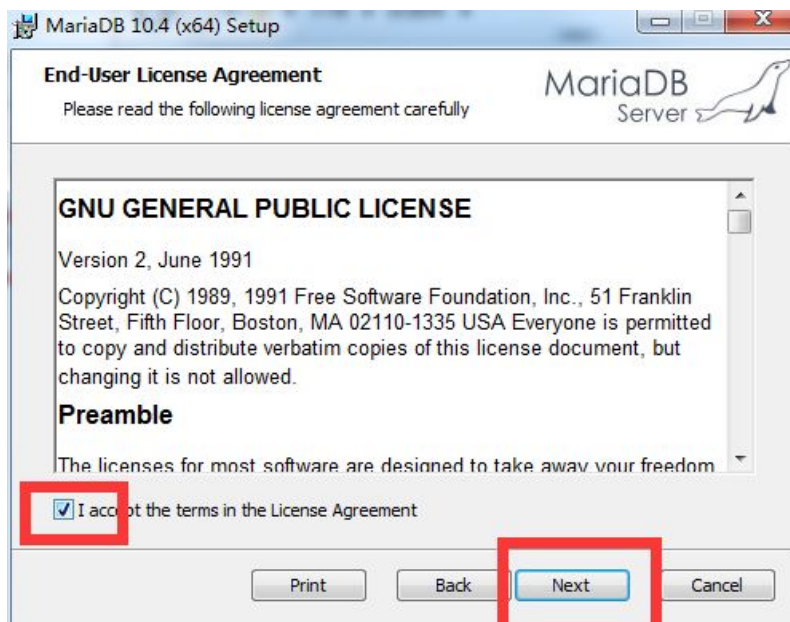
MariaDB 10.4 (x64) Setup

End-User License Agreement

Please read the following license agreement carefully

MariaDB Server

GNU GENERAL PUBLIC LICENSE

Version 2, June 1991

Copyright (C) 1989, 1991 Free Software Foundation, Inc., 51 Franklin Street, Fifth Floor, Boston, MA 02110-1335 USA Everyone is permitted to copy and distribute verbatim copies of this license document, but changing it is not allowed.

Preamble

The licenses for most software are designed to take away your freedom

I acc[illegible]t the terms in the License Agreement

Print Back Next Cancel